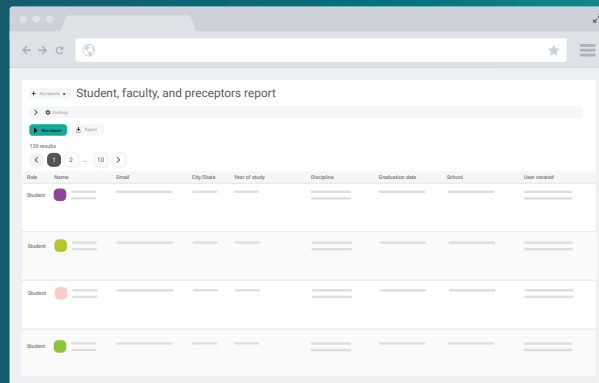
My reports

Student, faculty, and preceptors report

Settings

Run report

Export

120 results

1 2 ... 10

| Role | Name | Email | City/State | Year of study | Discipline | Graduation date | School | User created |
|---|---|---|---|---|---|---|---|---|
| Student | | | | | | | | |
| Student | | | | | | | | |
| Student | | | | | | | | |
| Student | | | | | | | | |